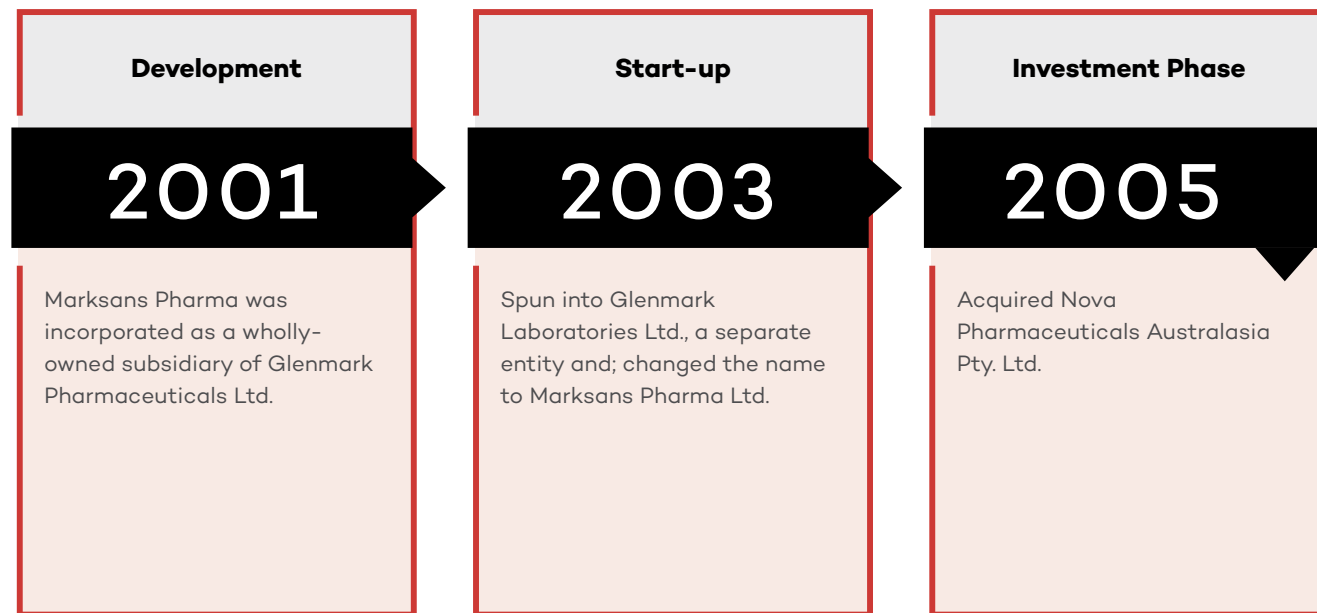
Development

2001

Marksans Pharma was incorporated as a wholly-owned subsidiary of Glenmark Pharmaceuticals Ltd.

Start-up

2003

Spun into Glenmark Laboratories Ltd., a separate entity and; changed the name to Marksans Pharma Ltd.

Investment Phase

2005

Acquired Nova Pharmaceuticals Australasia Pty. Ltd.